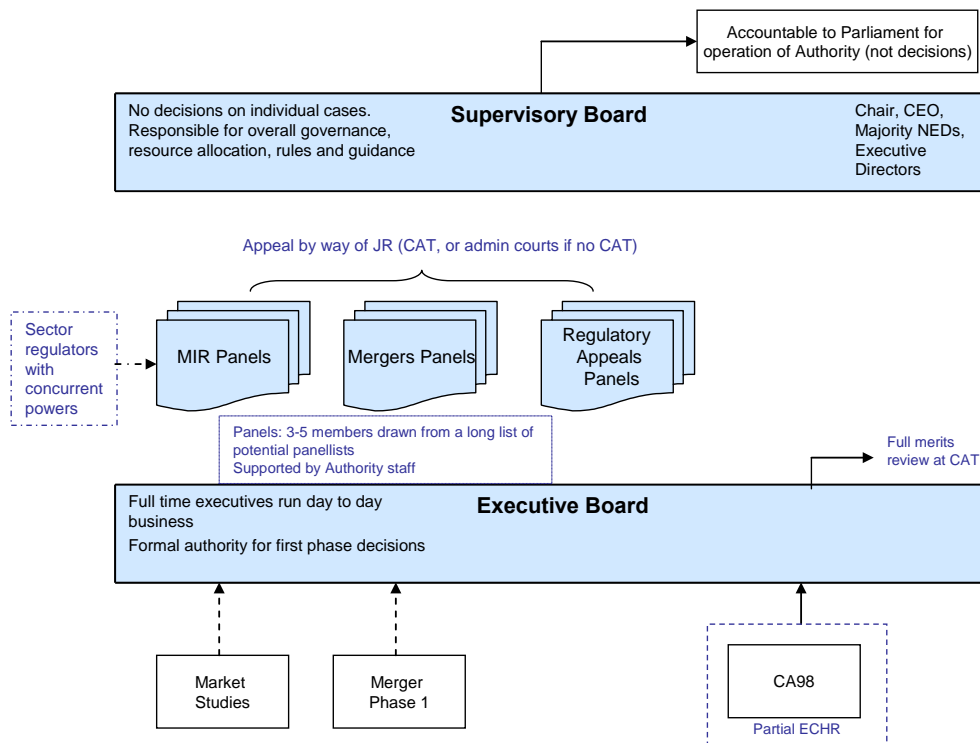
Accountable to Parliament for operation of Authority (not decisions)

No decisions on individual cases. Responsible for overall governance, resource allocation, rules and guidance

Supervisory Board

Chair, CEO, Majority NEDs, Executive Directors

Appeal by way of JR (CAT, or admin courts if no CAT)

Sector regulators with concurrent powers

MIR Panels

Mergers Panels

Regulatory Appeals Panels

Panels: 3-5 members drawn from a long list of potential panellists
Supported by Authority staff

Full merits review at CAT

Full time executives run day to day business

Formal authority for first phase decisions

Executive Board

Market Studies

Merger Phase 1

CA98

Partial ECHR